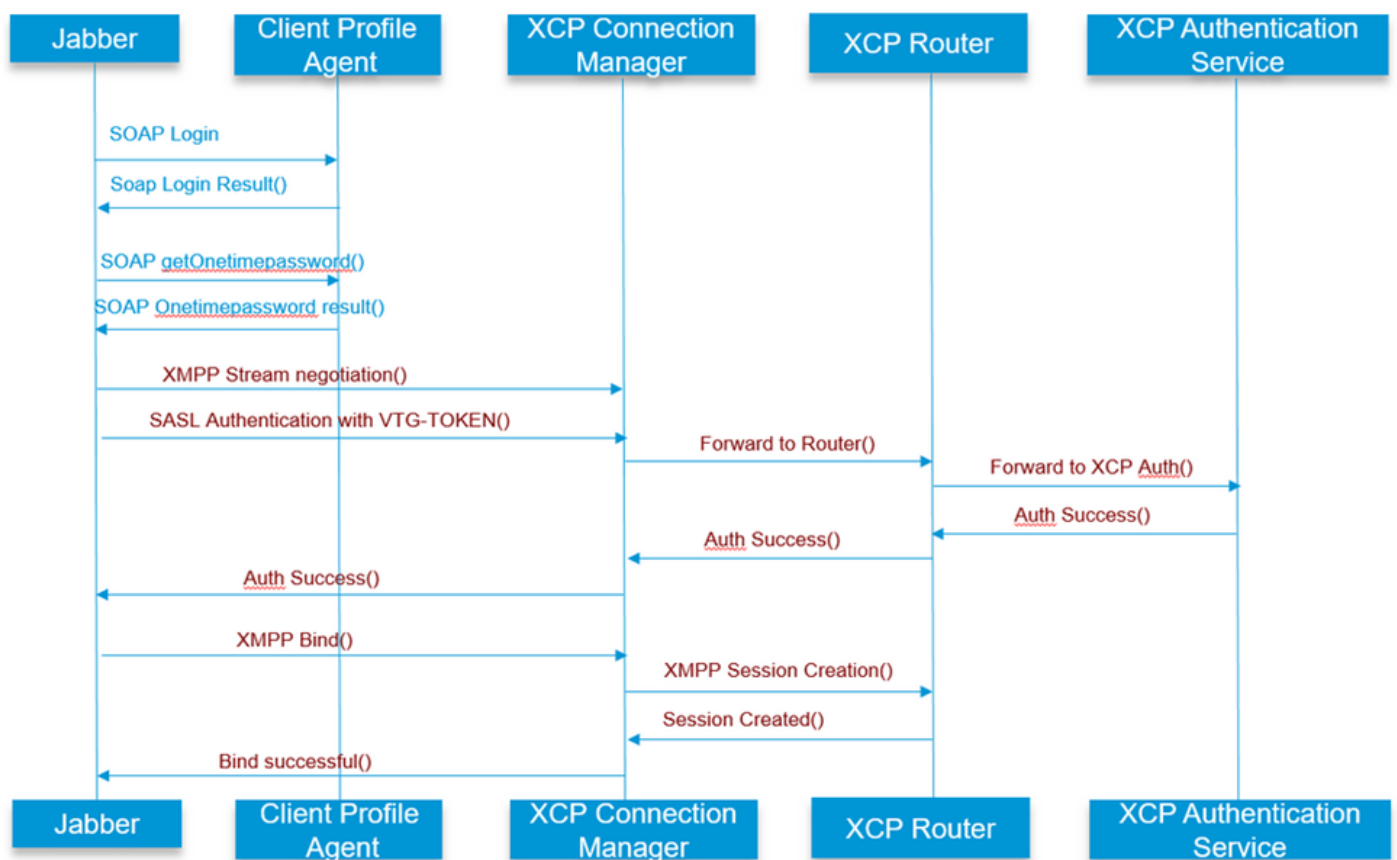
Jabber

Client Profile Agent

XCP Connection Manager

XCP Router

XCP Authentication Service

SOAP Login

Soap Login Result()

SOAP getOnetimepassword()

SOAP Onetimepassword result()

XMPP Stream negotiation()

SASL Authentication with VTG-TOKEN()

Forward to Router()

Forward to XCP Auth()

Auth Success()

Auth Success()

Auth Success()

XMPP Bind()

XMPP Session Creation()

Session Created()

Bind successful()

Jabber

Client Profile Agent

XCP Connection Manager

XCP Router

XCP Authentication Service